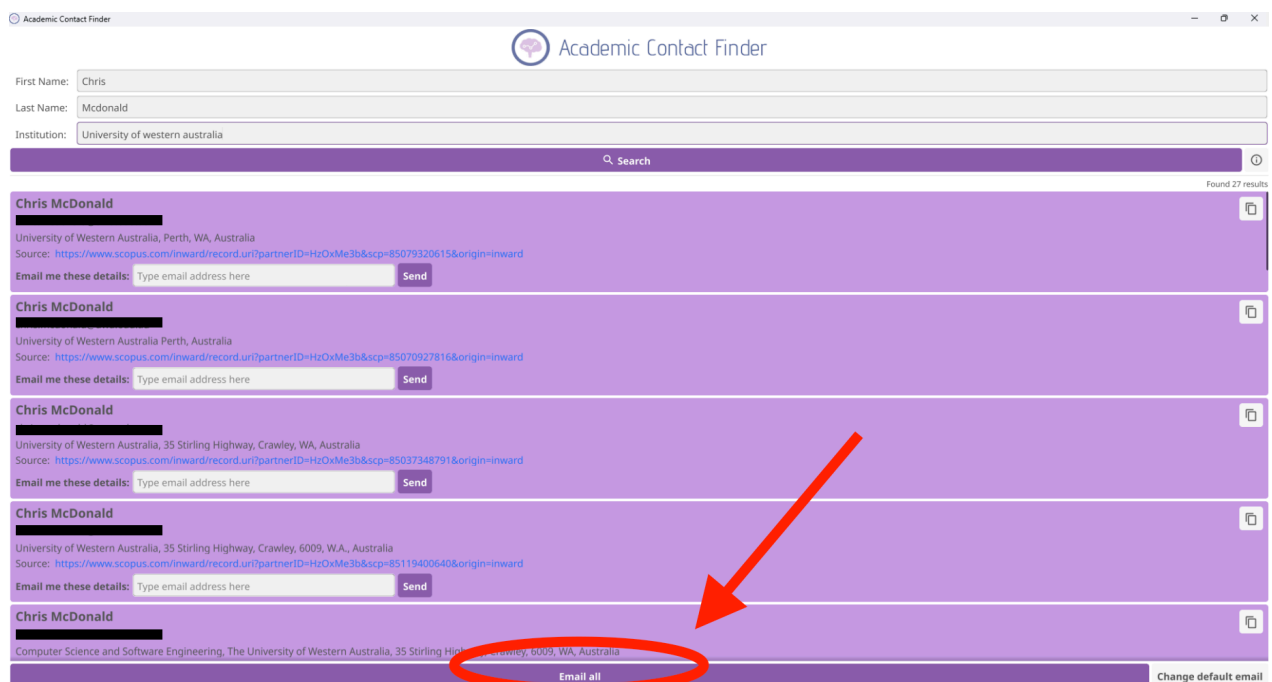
Academic Contact Finder

Academic Contact Finder

First Name: Chris

Last Name: Mcdonald

Institution: University of western australia

Search

Found 27 results

Chris McDonald
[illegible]
University of Western Australia, Perth, WA, Australia
Source: https://www.scopus.com/inward/record.uri?partnerID=HzOxMe3b&scp=85079320615&origin=inward
Email me these details: Type email address here Send

Chris McDonald
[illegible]
University of Western Australia Perth, Australia
Source: https://www.scopus.com/inward/record.uri?partnerID=HzOxMe3b&scp=85070927816&origin=inward
Email me these details: Type email address here Send

Chris McDonald
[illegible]
University of Western Australia, 35 Stirling Highway, Crawley, WA, Australia
Source: https://www.scopus.com/inward/record.uri?partnerID=HzOxMe3b&scp=85037348791&origin=inward
Email me these details: Type email address here Send

Chris McDonald
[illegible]
University of Western Australia, 35 Stirling Highway, Crawley, 6009, W.A., Australia
Source: https://www.scopus.com/inward/record.uri?partnerID=HzOxMe3b&scp=85119400640&origin=inward
Email me these details: Type email address here Send

Chris McDonald
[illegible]
Computer Science and Software Engineering, The University of Western Australia, 35 Stirling High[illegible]rawley, 6009, WA, Australia

Email all

Change default email